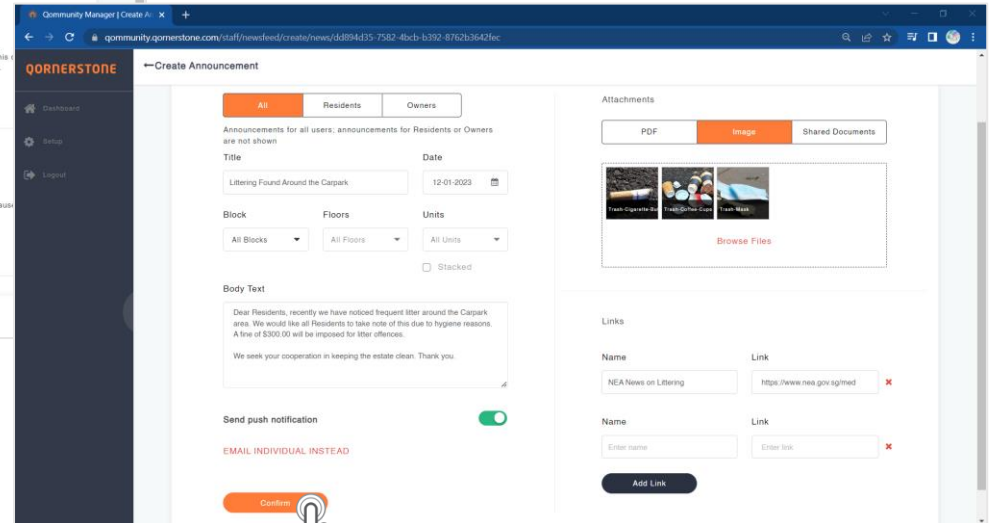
Qommunity Manager | Create An ×
qommunity.qornerstone.com/staff/newsfeed/create/news/dd894d35-7582-4bcb-b392-8762b3642fec

QORNERSTONE
←Create Announcement

Dashboard
Setup
Logout

All
Residents
Owners
Announcements for all users; announcements for Residents or Owners are not shown

Title
Littering Found Around the Carpark
Date
12-01-2023

Block
All Blocks
Floors
All Floors
Units
All Units
Stacked

Body Text
Dear Residents, recently we have noticed frequent litter around the Carpark area. We would like all Residents to take note of this due to hygiene reasons. A fine of $300.00 will be imposed for litter offences.

We seek your cooperation in keeping the estate clean. Thank you.

Send push notification

EMAIL INDIVIDUAL INSTEAD

Confirm

Attachments
PDF
Image
Shared Documents
Trash-Cigarette-Bu
Trash-Coffee-Cups
Trash-Mask
Browse Files

Links
Name
NEA News on Littering
Link
https://www.nea.gov.sg/med
Name
Enter name
Link
Enter link
Add Link